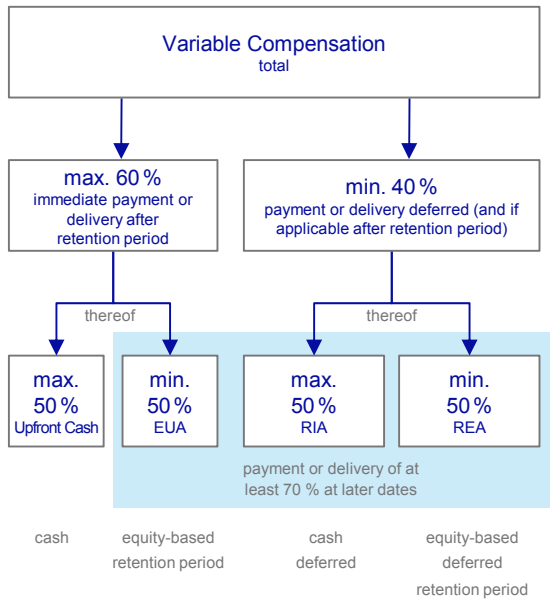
Variable Compensation
total

max. 60 %
immediate payment or delivery after retention period

min. 40 %
payment or delivery deferred (and if applicable after retention period)

thereof

thereof

max.
50 %
Upfront Cash

min.
50 %
EUA

max.
50 %
RIA

min.
50 %
REA

payment or delivery of at least 70 % at later dates

cash

equity-based
retention period

cash
deferred

equity-based
deferred
retention period